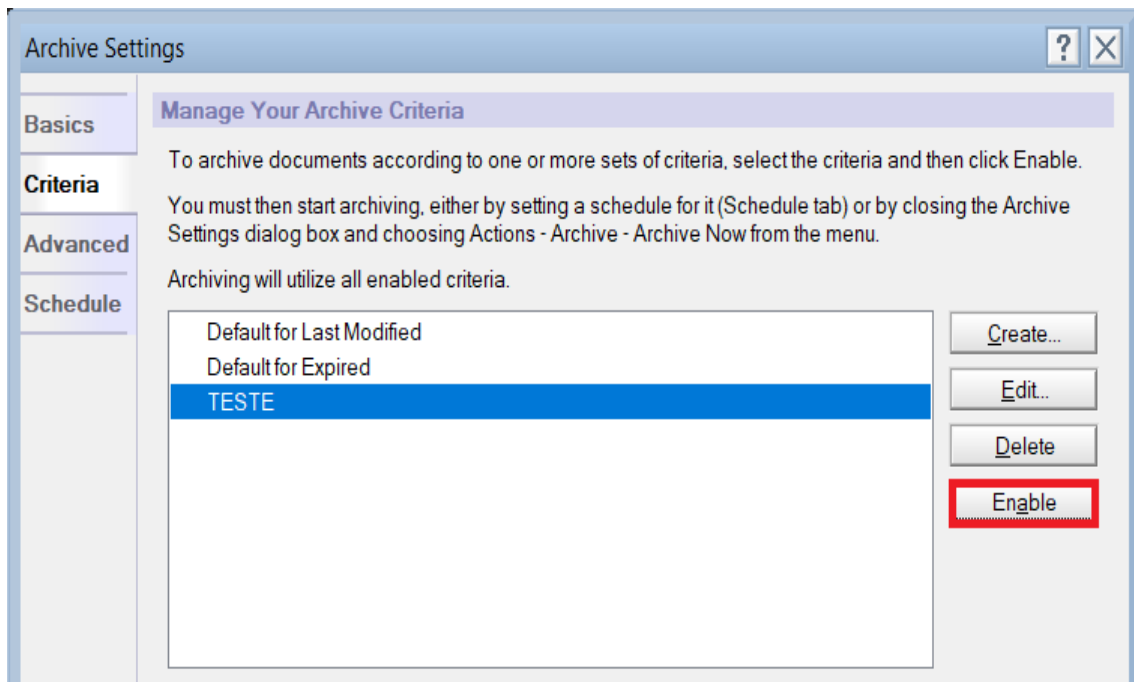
Archive Settings

?

Basics
Criteria
Advanced
Schedule

Manage Your Archive Criteria

To archive documents according to one or more sets of criteria, select the criteria and then click Enable.

You must then start archiving, either by setting a schedule for it (Schedule tab) or by closing the Archive Settings dialog box and choosing Actions - Archive - Archive Now from the menu.

Archiving will utilize all enabled criteria.

Default for Last Modified
Default for Expired
TESTE

Create...
Edit...
Delete
Enable